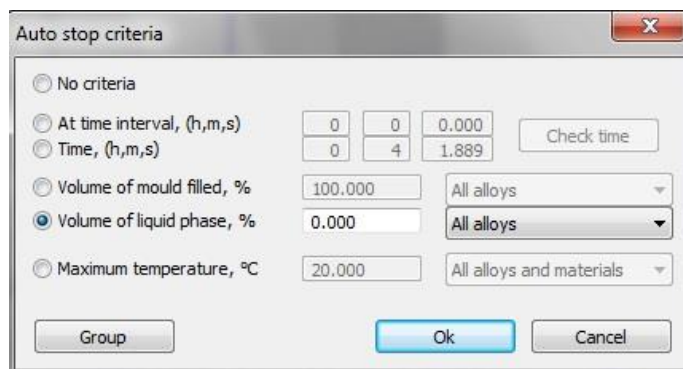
Auto stop criteria

No criteria

At time interval, (h,m,s) 0 0 0.000

Time, (h,m,s) 0 4 1.889

Check time

Volume of mould filled, % 100.000 All alloys

Volume of liquid phase, % 0.000 All alloys

Maximum temperature, ºC 20.000 All alloys and materials

Group

Ok

Cancel